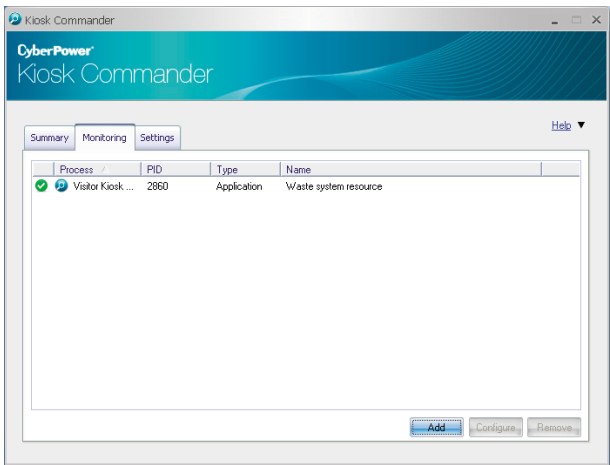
Kiosk Commander

CyberPower®
Kiosk Commander

Summary | Monitoring | Settings

Help ▼

| Process | PID | Type | Name |
|---|---|---|---|
| Visitor Kiosk ... | 2860 | Application | Waste system resource |

Add | Configure | Remove